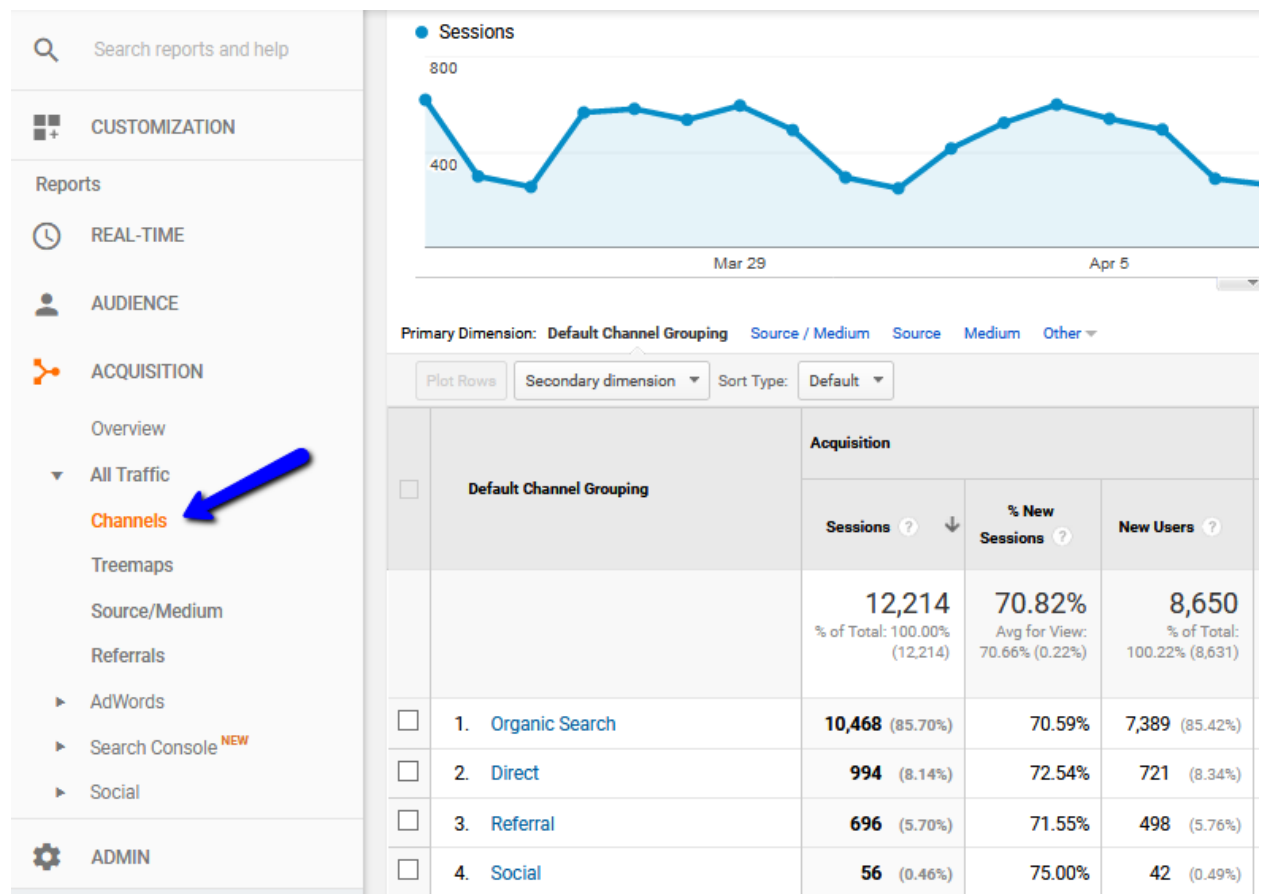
Search reports and help

CUSTOMIZATION

Reports

REAL-TIME

AUDIENCE

ACQUISITION

Overview

All Traffic

Channels

Treemaps

Source/Medium

Referrals

AdWords

Search Console NEW

Social

ADMIN

Sessions

800

400

Mar 29

Apr 5

Primary Dimension: Default Channel Grouping Source / Medium Source Medium Other

Plot Rows Secondary dimension Sort Type: Default

| | Default Channel Grouping | Acquisition | | |
|---|---|---|---|---|
| | | Sessions | % New Sessions | New Users |
| | | 12,214 % of Total: 100.00% (12,214) | 70.82% Avg for View: 70.66% (0.22%) | 8,650 % of Total: 100.22% (8,631) |
| | 1. Organic Search | 10,468 (85.70%) | 70.59% | 7,389 (85.42%) |
| | 2. Direct | 994 (8.14%) | 72.54% | 721 (8.34%) |
| | 3. Referral | 696 (5.70%) | 71.55% | 498 (5.76%) |
| | 4. Social | 56 (0.46%) | 75.00% | 42 (0.49%) |